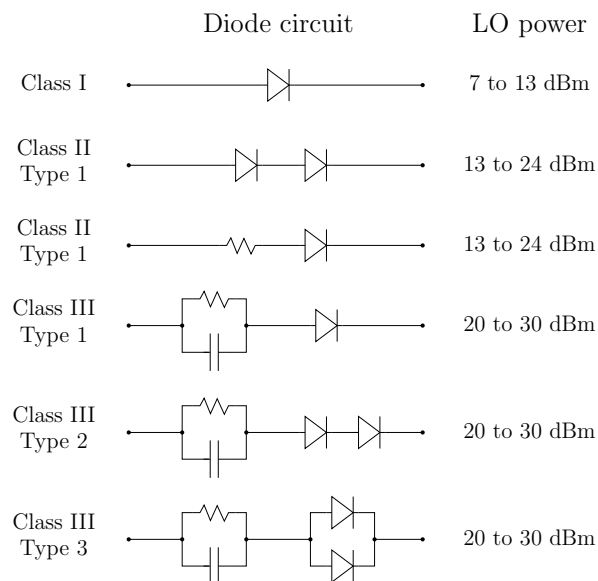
| | Diode circuit | LO power |
|---|---|---|
| Class I | | 7 to 13 dBm |
| Class II Type 1 | | 13 to 24 dBm |
| Class II Type 1 | | 13 to 24 dBm |
| Class III Type 1 | | 20 to 30 dBm |
| Class III Type 2 | | 20 to 30 dBm |
| Class III Type 3 | | 20 to 30 dBm |